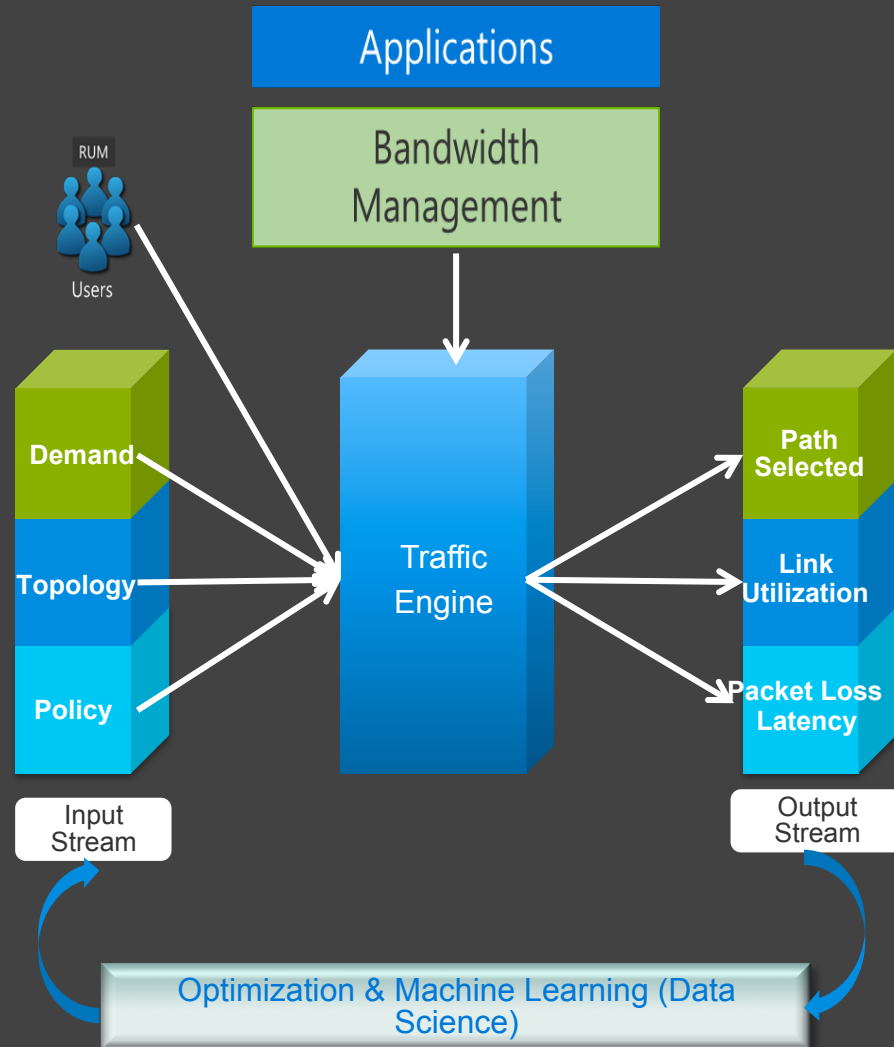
Applications

Bandwidth Management

RUM

Users

Demand

Topology

Policy

Traffic Engine

Path Selected

Link Utilization

Packet Loss Latency

Input Stream

Output Stream

Optimization & Machine Learning (Data Science)